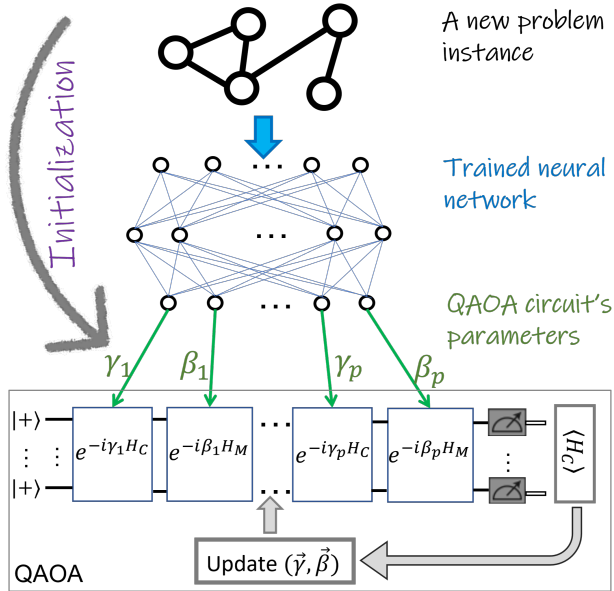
A new problem instance

Initialization

Trained neural network

QAOA circuit's parameters

$\gamma_1$ $\beta_1$ $\gamma_p$ $\beta_p$

$|+\rangle$
$\vdots$
$|+\rangle$

$e^{-i\gamma_1 H_C}$ $e^{-i\beta_1 H_M}$ $\cdots$ $e^{-i\gamma_p H_C}$ $e^{-i\beta_p H_M}$

$\langle H_C \rangle$

Update $(\vec{\gamma}, \vec{\beta})$

QAOA